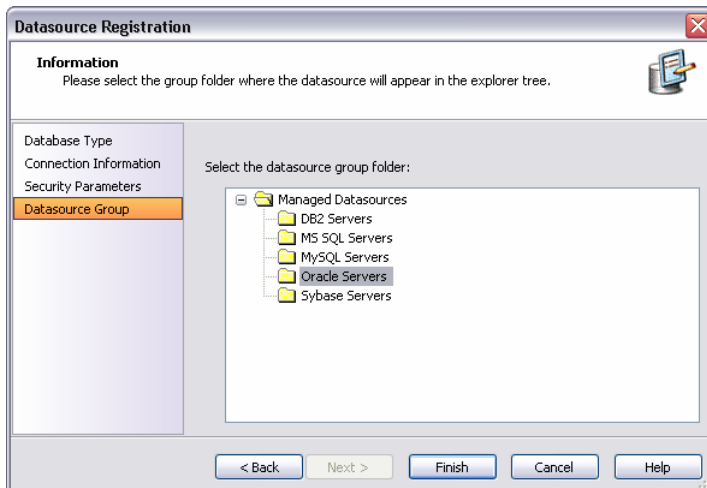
Datasource Registration

Information
Please select the group folder where the datasource will appear in the explorer tree.

Database Type
Connection Information
Security Parameters
Datasource Group

Select the datasource group folder:

Managed Datasources
DB2 Servers
MS SQL Servers
MySQL Servers
Oracle Servers
Sybase Servers

< Back
Next >
Finish
Cancel
Help